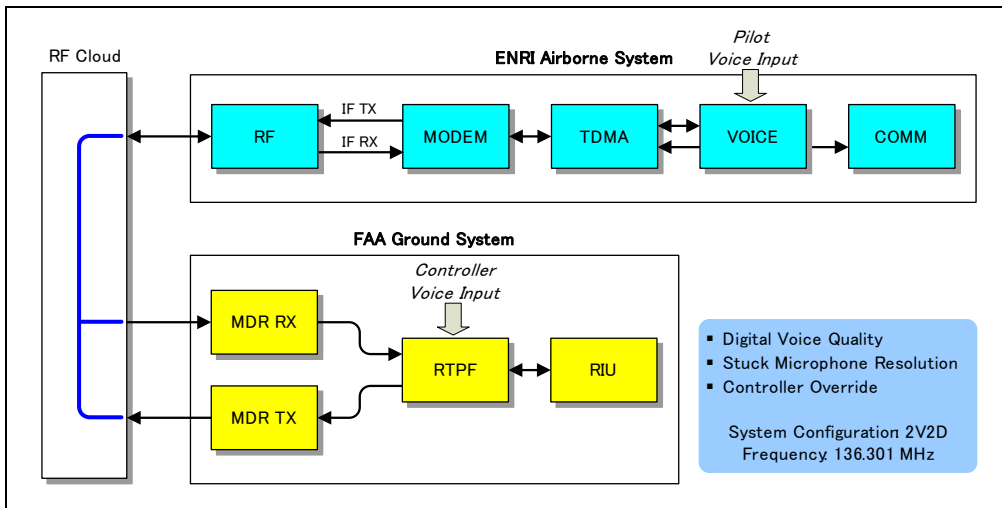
RF Cloud

Pilot Voice Input

ENRI Airborne System

RF

IF TX

IF RX

MODEM

TDMA

VOICE

COMM

FAA Ground System

Controller Voice Input

MDR RX

RTPF

RIU

MDR TX

▪ Digital Voice Quality
▪ Stuck Microphone Resolution
▪ Controller Override

System Configuration: 2V2D
Frequency: 136.301 MHz